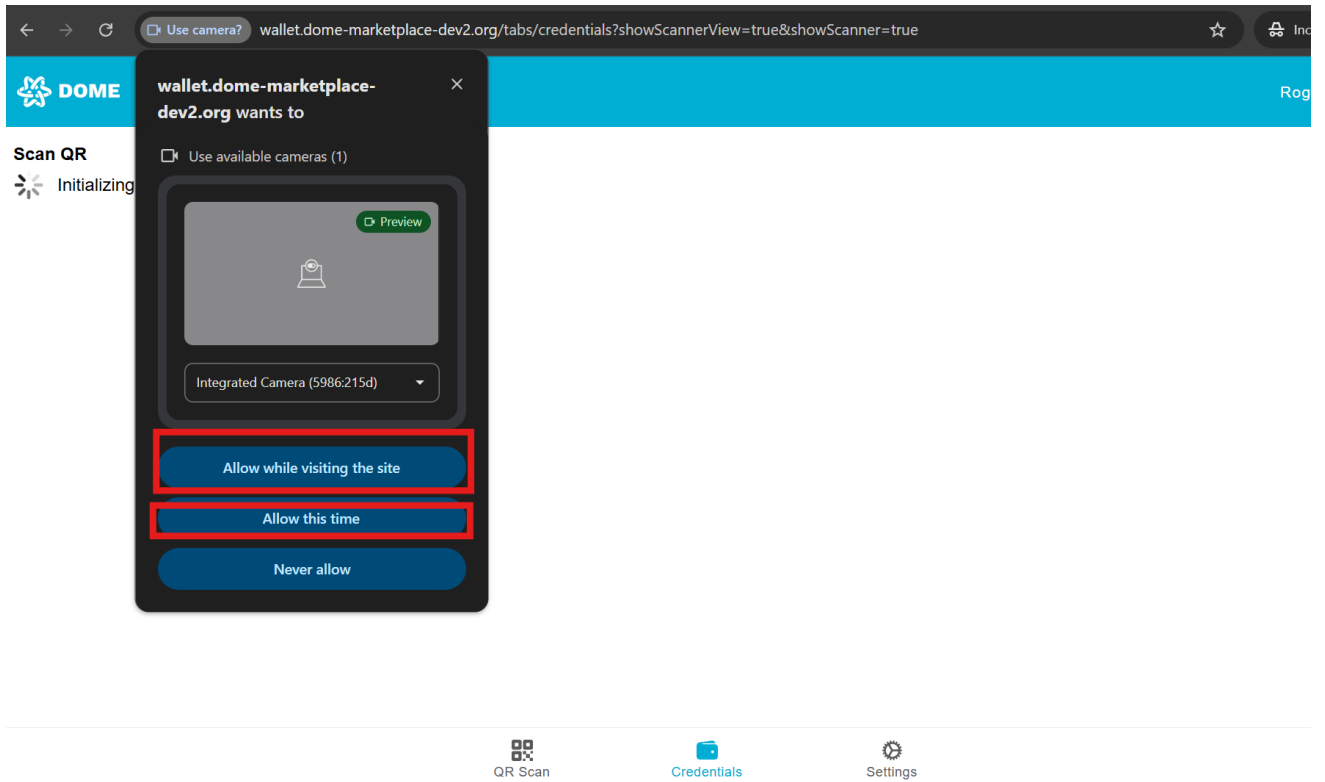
Use camera? wallet.dome-marketplace-dev2.org/tabs/credentials?showScannerView=true&showScanner=true

Inc

DOME

Rog

Scan QR

Initializing

wallet.dome-marketplace-dev2.org wants to

Use available cameras (1)

Preview

Integrated Camera (5986:215d)

Allow while visiting the site

Allow this time

Never allow

QR Scan

Credentials

Settings